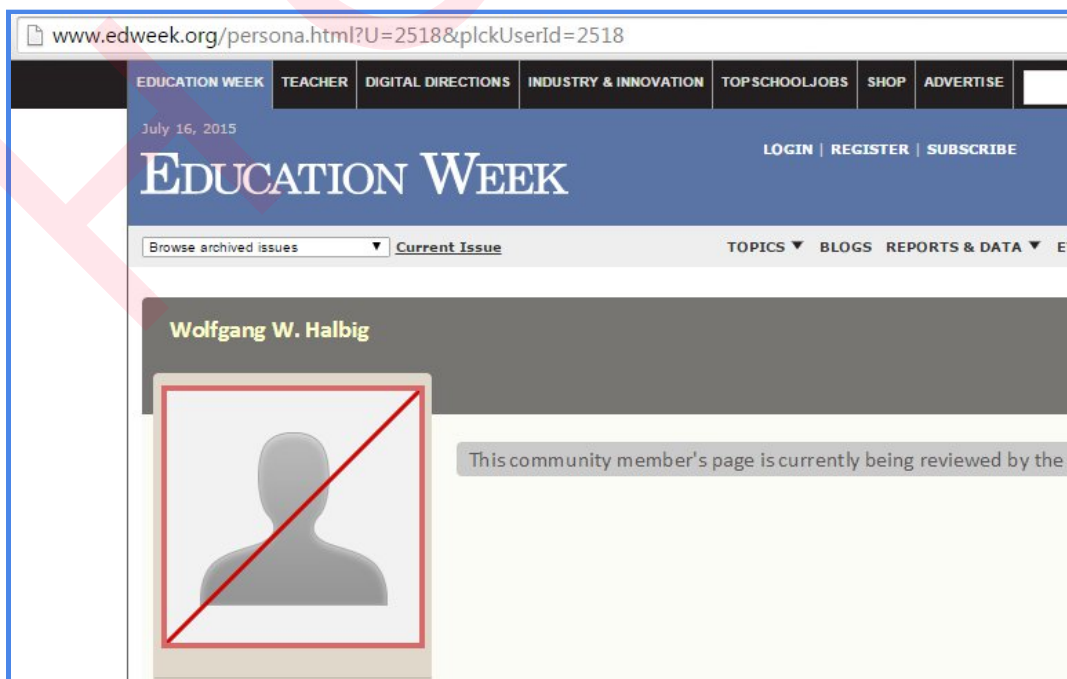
www.edweek.org/persona.html?U=2518&plckUserId=2518

EDUCATION WEEK | TEACHER | DIGITAL DIRECTIONS | INDUSTRY & INNOVATION | TOPSCHOOLJOBS | SHOP | ADVERTISE

July 16, 2015

EDUCATION WEEK

LOGIN | REGISTER | SUBSCRIBE

Browse archived issues ▼ Current Issue

TOPICS ▼ BLOGS REPORTS & DATA ▼ E

Wolfgang W. Halbig

This community member's page is currently being reviewed by the